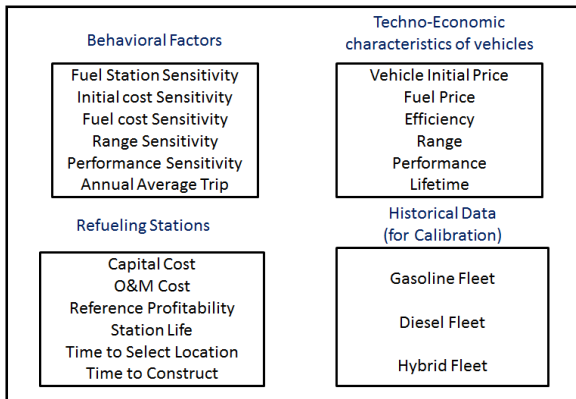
Behavioral Factors

Fuel Station Sensitivity
Initial cost Sensitivity
Fuel cost Sensitivity
Range Sensitivity
Performance Sensitivity
Annual Average Trip

Techno-Economic characteristics of vehicles

Vehicle Initial Price
Fuel Price
Efficiency
Range
Performance
Lifetime

Refueling Stations

Capital Cost
O&M Cost
Reference Profitability
Station Life
Time to Select Location
Time to Construct

Historical Data (for Calibration)

Gasoline Fleet

Diesel Fleet

Hybrid Fleet